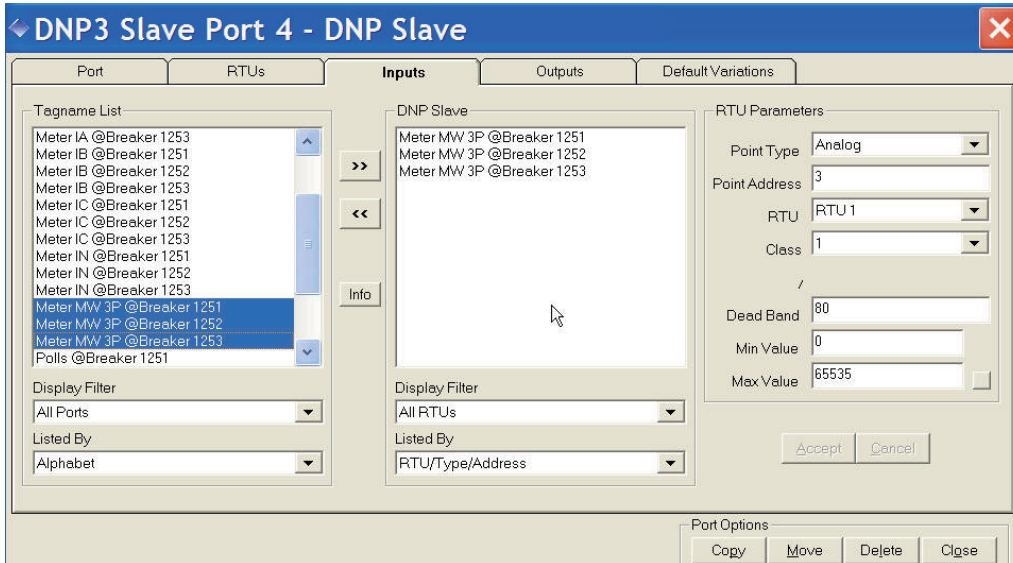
DNP3 Slave Port 4 - DNP Slave

Port
RTUs
Inputs
Outputs
Default Variations

Tagname List
Meter IA @Breaker 1253
Meter IB @Breaker 1251
Meter IB @Breaker 1252
Meter IB @Breaker 1253
Meter IC @Breaker 1251
Meter IC @Breaker 1252
Meter IC @Breaker 1253
Meter IN @Breaker 1251
Meter IN @Breaker 1252
Meter IN @Breaker 1253
Meter MW 3P @Breaker 1251
Meter MW 3P @Breaker 1252
Meter MW 3P @Breaker 1253
Polls @Breaker 1251

Display Filter
All Ports
Listed By
Alphabet

>>
<<
Info

DNP Slave
Meter MW 3P @Breaker 1251
Meter MW 3P @Breaker 1252
Meter MW 3P @Breaker 1253

Display Filter
All RTUs
Listed By
RTU/Type/Address

RTU Parameters
Point Type Analog
Point Address 3
RTU RTU 1
Class 1
/
Dead Band 80
Min Value 0
Max Value 65535

Accept
Cancel

Port Options
Copy
Move
Delete
Close